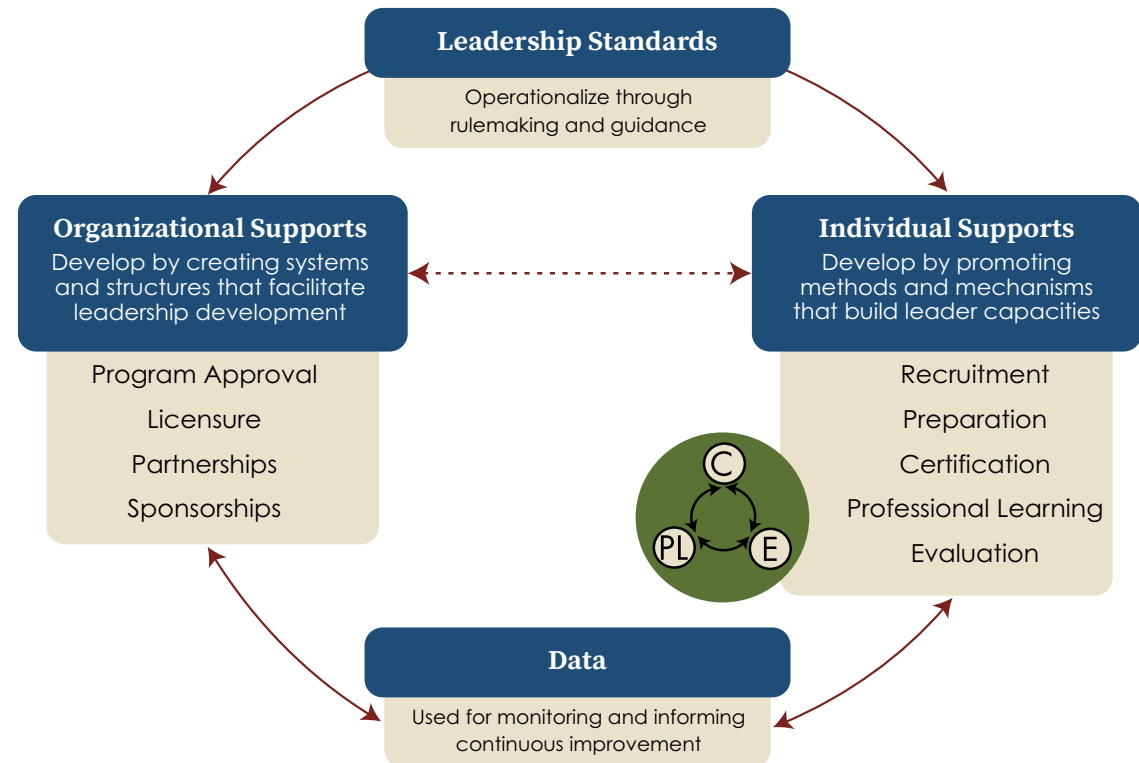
Leadership Standards

Operationalize through rulemaking and guidance

Organizational Supports

Develop by creating systems and structures that facilitate leadership development

Program Approval

Licensure

Partnerships

Sponsorships

Individual Supports

Develop by promoting methods and mechanisms that build leader capacities

Recruitment

Preparation

Certification

Professional Learning

Evaluation

C

PL

E

Data

Used for monitoring and informing continuous improvement